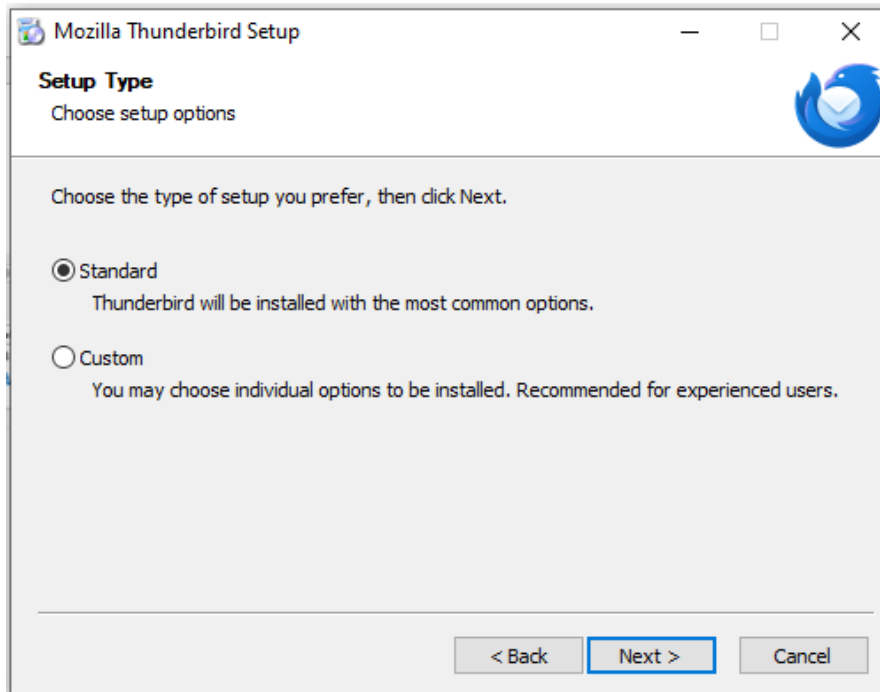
Mozilla Thunderbird Setup

Setup Type
Choose setup options

Choose the type of setup you prefer, then click Next.

Standard
Thunderbird will be installed with the most common options.

Custom
You may choose individual options to be installed. Recommended for experienced users.

< Back
Next >
Cancel